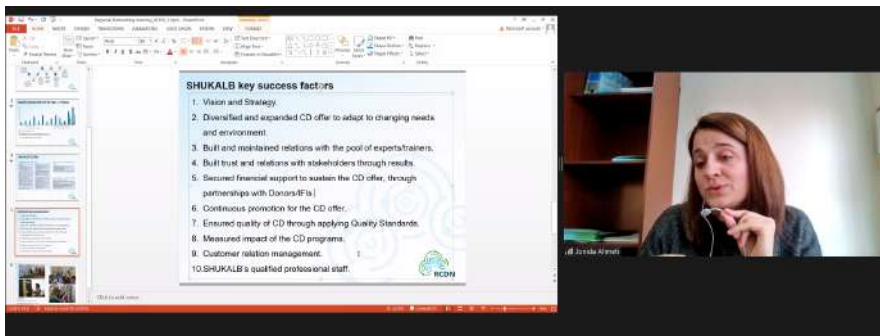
SHUKALB key success factors

1. Vision and Strategy.
2. Diversified and expanded CD offer to adapt to changing needs and environment.
3. Built and maintained relations with the pool of experts/trainers.
4. Built trust and relations with stakeholders through results.
5. Secured financial support to sustain the CD offer, through partnerships with Donors/IFIs.
6. Continuous promotion for the CD offer.
7. Ensured quality of CD through applying Quality Standards.
8. Measured impact of the CD programs.
9. Customer relation management.
10. SHUKALB's qualified professional staff.

RCDN

Click to add notes

Jonida Alimeti